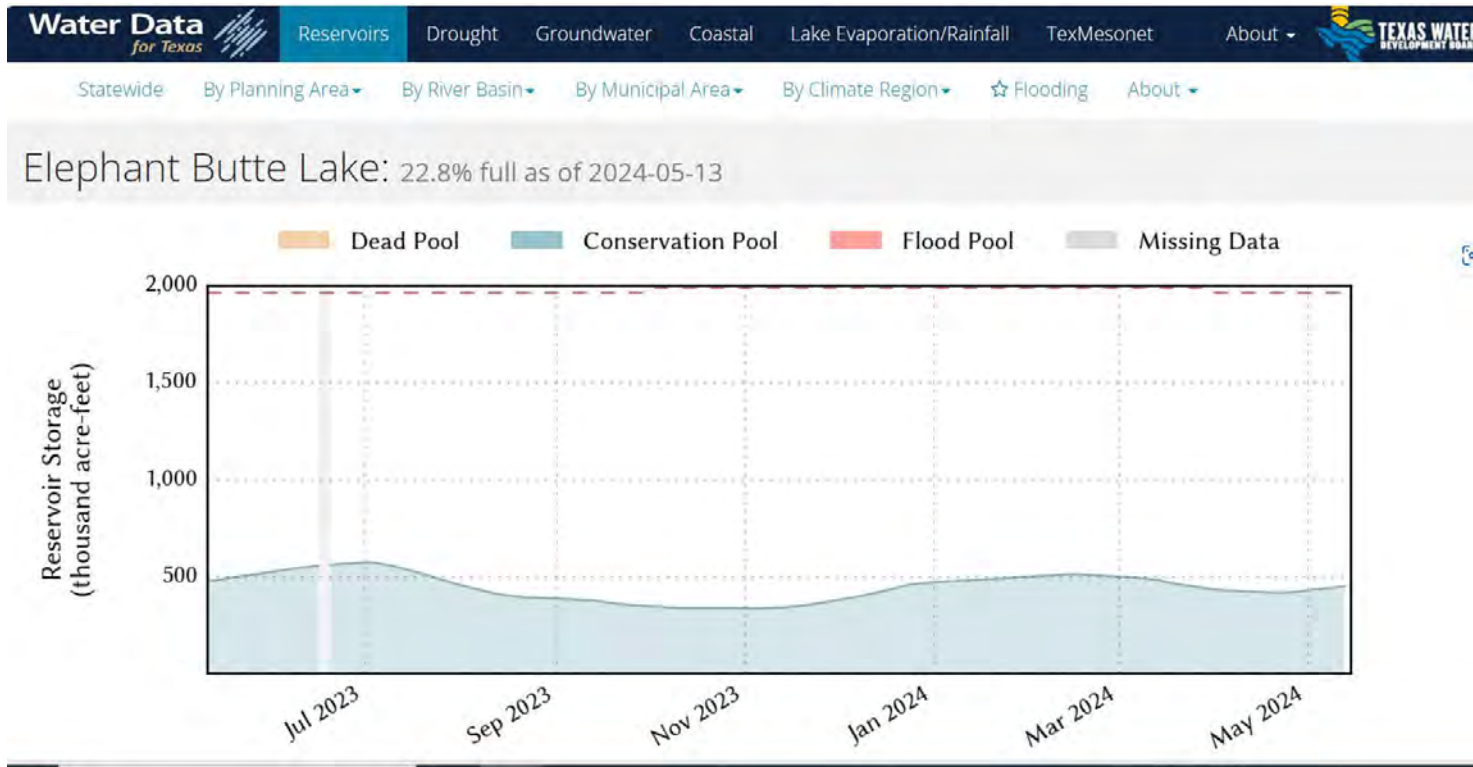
Water Data for Texas

Reservoirs Drought Groundwater Coastal Lake Evaporation/Rainfall TexMesonet About

TEXAS WATER DEVELOPMENT BOARD

Statewide By Planning Area By River Basin By Municipal Area By Climate Region ☆ Flooding About

Elephant Butte Lake: 22.8% full as of 2024-05-13

Dead Pool Conservation Pool Flood Pool Missing Data

Reservoir Storage (thousand acre-feet)

2,000
1,500
1,000
500

Jul 2023 Sep 2023 Nov 2023 Jan 2024 Mar 2024 May 2024